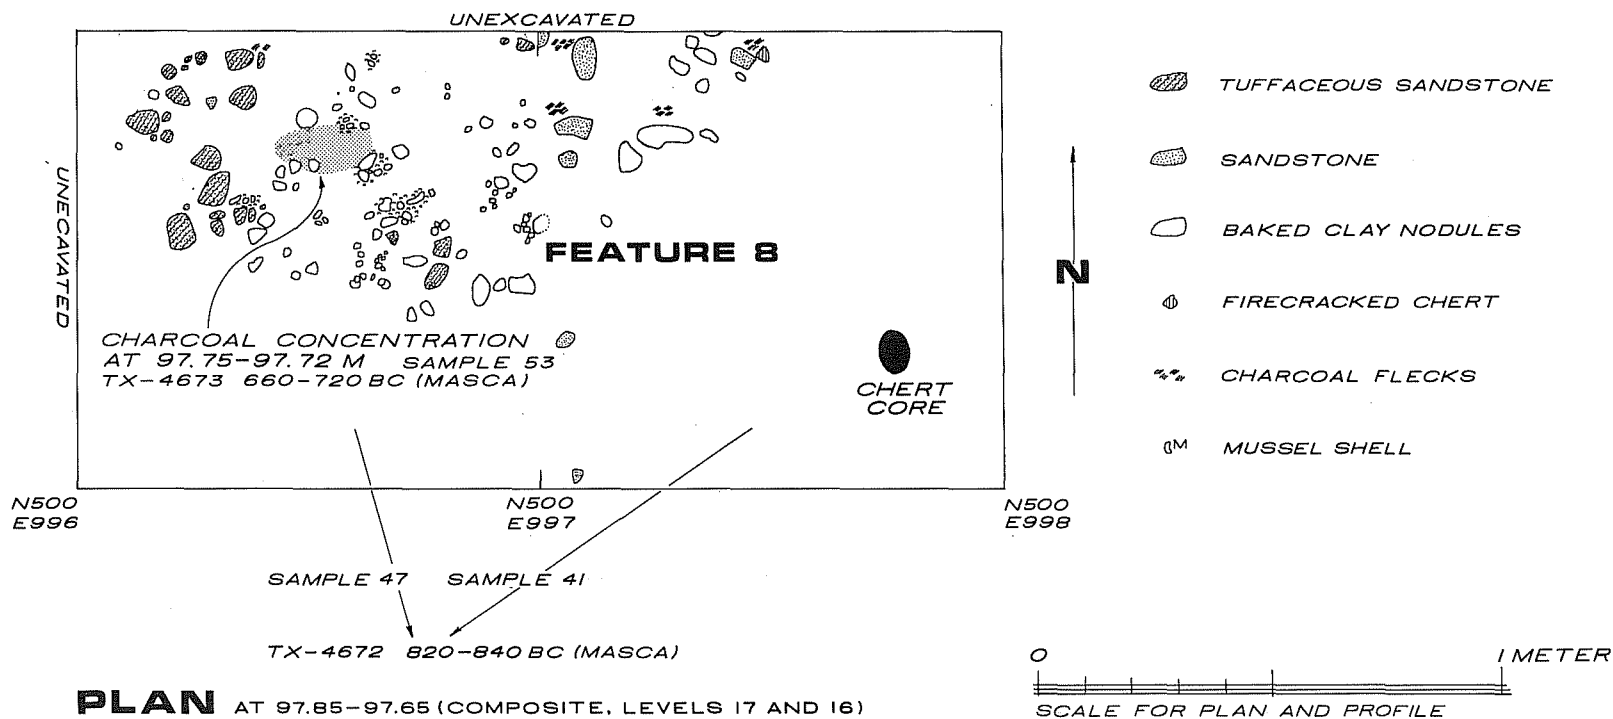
UNEXCAVATED

UNECAVATED

FEATURE 8

CHARCOAL CONCENTRATION
AT 97.75–97.72 M SAMPLE 53
TX–4673 660–720 BC (MASCA)

CHERT CORE

N500
E996

N500
E997

N500
E998

SAMPLE 47 SAMPLE 41

TX–4672 820–840 BC (MASCA)

PLAN AT 97.85–97.65 (COMPOSITE, LEVELS 17 AND 16)

TUFFACEOUS SANDSTONE

SANDSTONE

BAKED CLAY NODULES

FIRECRACKED CHERT

CHARCOAL FLECKS

M MUSSEL SHELL

N

0 1 METER

SCALE FOR PLAN AND PROFILE